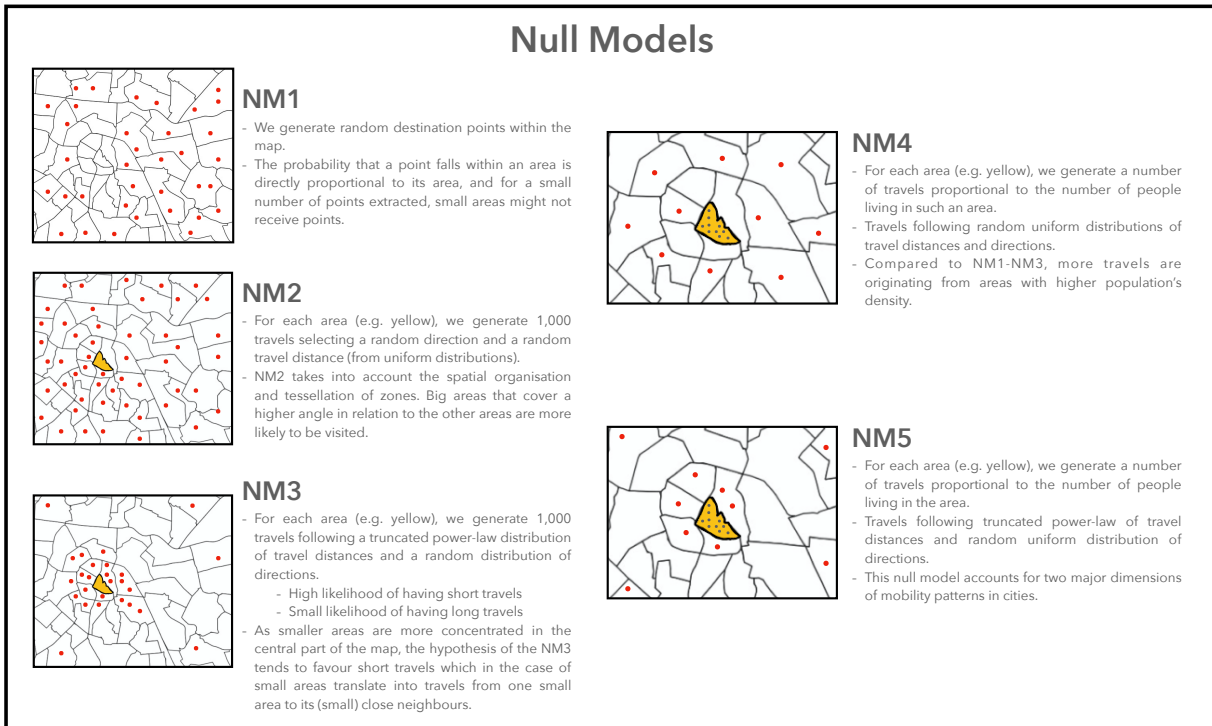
Null Models

NM1

- We generate random destination points within the map.
- The probability that a point falls within an area is directly proportional to its area, and for a small number of points extracted, small areas might not receive points.

NM2

- For each area (e.g. yellow), we generate 1,000 travels selecting a random direction and a random travel distance (from uniform distributions).
- NM2 takes into account the spatial organisation and tessellation of zones. Big areas that cover a higher angle in relation to the other areas are more likely to be visited.

NM3

- For each area (e.g. yellow), we generate 1,000 travels following a truncated power-law distribution of travel distances and a random distribution of directions.
  - High likelihood of having short travels
  - Small likelihood of having long travels
- As smaller areas are more concentrated in the central part of the map, the hypothesis of the NM3 tends to favour short travels which in the case of small areas translate into travels from one small area to its (small) close neighbours.

NM4

- For each area (e.g. yellow), we generate a number of travels proportional to the number of people living in such an area.
- Travels following random uniform distributions of travel distances and directions.
- Compared to NM1-NM3, more travels are originating from areas with higher population's density.

NM5

- For each area (e.g. yellow), we generate a number of travels proportional to the number of people living in the area.
- Travels following truncated power-law of travel distances and random uniform distribution of directions.
- This null model accounts for two major dimensions of mobility patterns in cities.